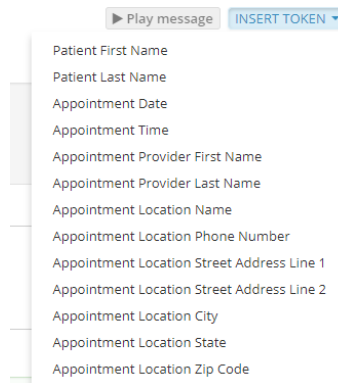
▶ Play message INSERT TOKEN ▾

Patient First Name
Patient Last Name
Appointment Date
Appointment Time
Appointment Provider First Name
Appointment Provider Last Name
Appointment Location Name
Appointment Location Phone Number
Appointment Location Street Address Line 1
Appointment Location Street Address Line 2
Appointment Location City
Appointment Location State
Appointment Location Zip Code